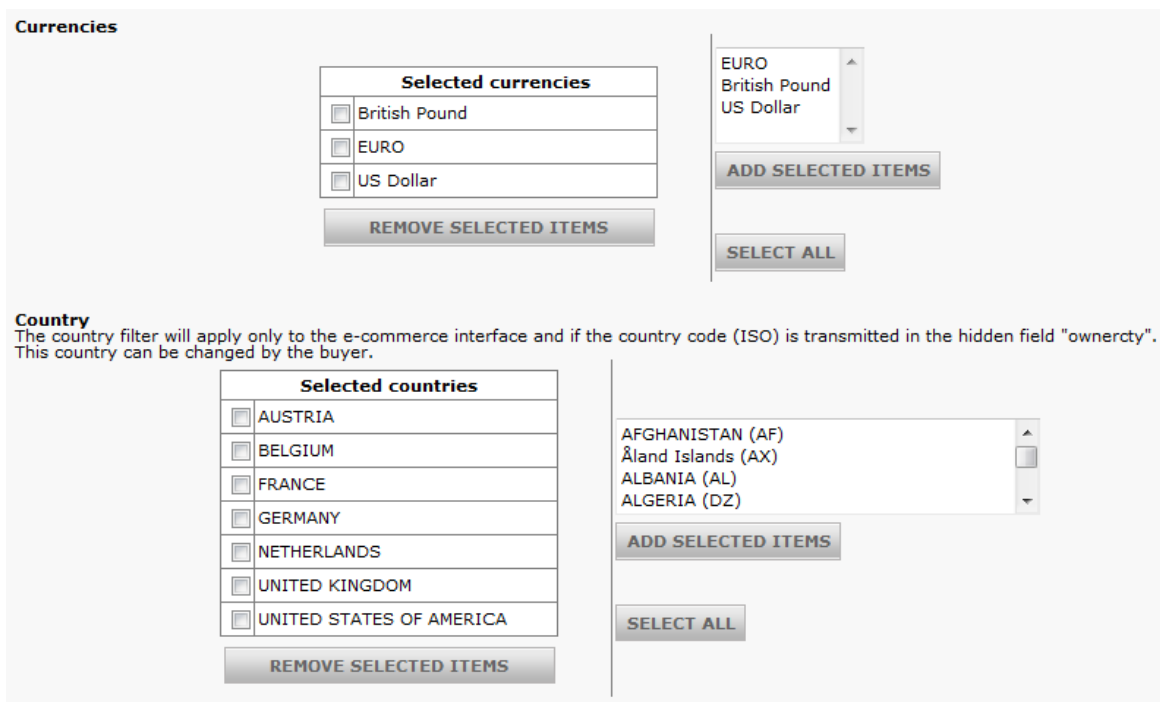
**Currencies**

| Selected currencies |
|---|
| British Pound |
| EURO |
| US Dollar |

REMOVE SELECTED ITEMS

EURO
British Pound
US Dollar

ADD SELECTED ITEMS

SELECT ALL

**Country**
The country filter will apply only to the e-commerce interface and if the country code (ISO) is transmitted in the hidden field "ownercty". This country can be changed by the buyer.

| Selected countries |
|---|
| AUSTRIA |
| BELGIUM |
| FRANCE |
| GERMANY |
| NETHERLANDS |
| UNITED KINGDOM |
| UNITED STATES OF AMERICA |

REMOVE SELECTED ITEMS

AFGHANISTAN (AF)
Åland Islands (AX)
ALBANIA (AL)
ALGERIA (DZ)

ADD SELECTED ITEMS

SELECT ALL